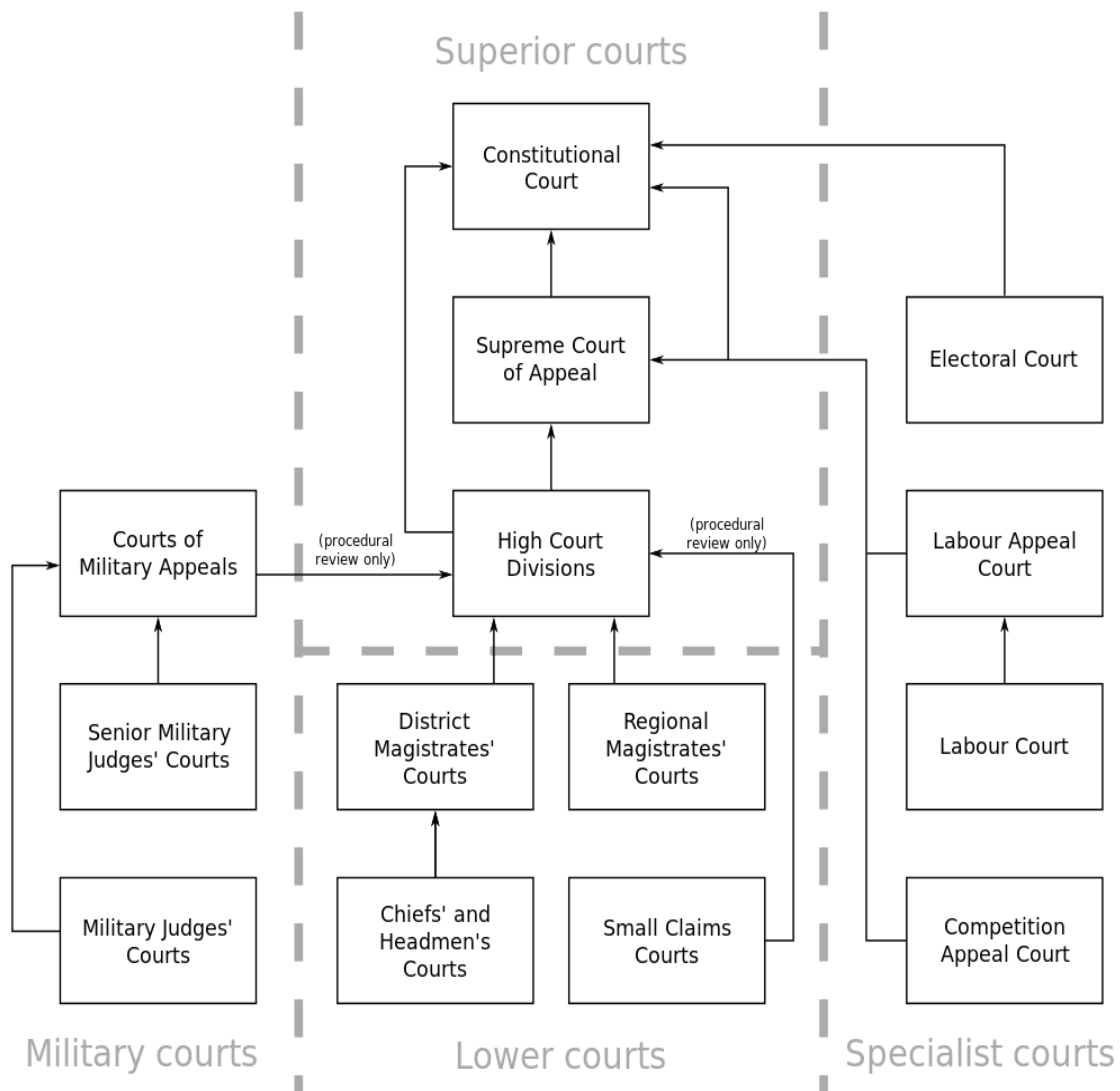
Superior courts

Constitutional Court

Supreme Court of Appeal

Electoral Court

Courts of Military Appeals

(procedural review only)

High Court Divisions

(procedural review only)

Labour Appeal Court

Senior Military Judges' Courts

District Magistrates' Courts

Regional Magistrates' Courts

Labour Court

Military Judges' Courts

Chiefs' and Headmen's Courts

Small Claims Courts

Competition Appeal Court

Military courts

Lower courts

Specialist courts